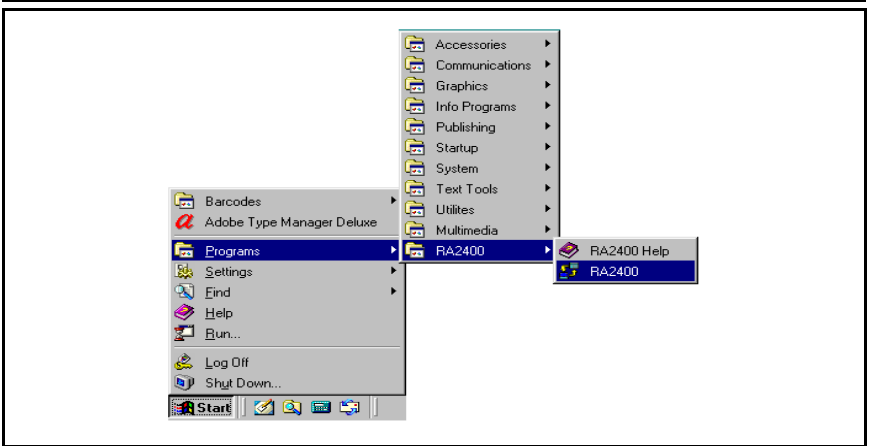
Accessories
Communications
Graphics
Info Programs
Publishing
Startup
System
Text Tools
Utilites
Multimedia
RA2400

RA2400 Help
RA2400

Barcodes
Adobe Type Manager Deluxe
Programs
Settings
Find
Help
Run...
Log Off
Shut Down...

Start